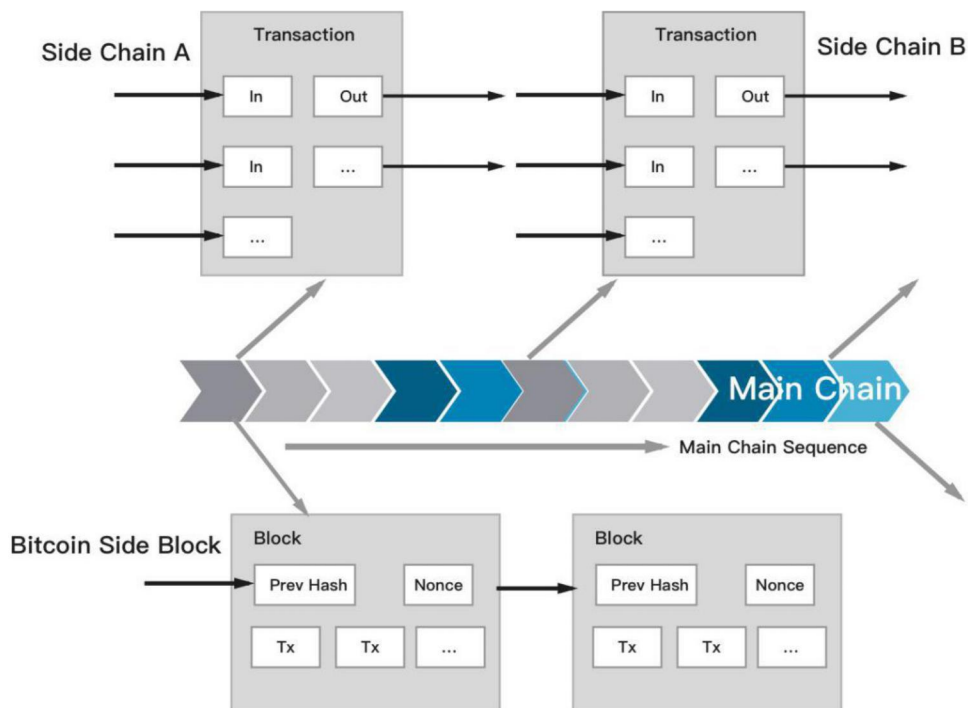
Side Chain A

Transaction

In

Out

In

...

...

Transaction

Side Chain B

In

Out

In

...

...

Main Chain

Main Chain Sequence

Bitcoin Side Block

Block

Prev Hash

Nonce

Tx

Tx

...

Block

Prev Hash

Nonce

Tx

Tx

...